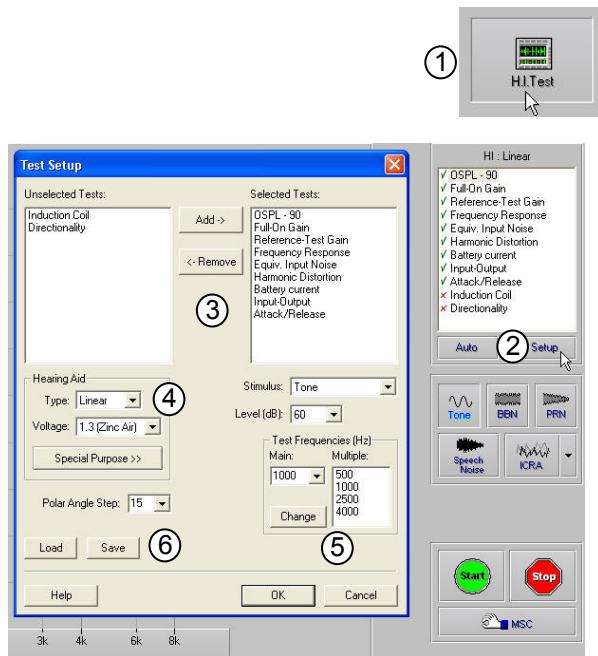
①

H.I.Test

Test Setup

Unselected Tests:
Induction Coil
Directionality

Add ->
<- Remove

Selected Tests:
OSPL - 90
Full-On Gain
Reference-Test Gain
Frequency Response
Equiv. Input Noise
Harmonic Distortion
Battery current
Input-Output
Attack/Release

③

Hearing Aid
Type: Linear
Voltage: 1.3 (Zinc Air)
Special Purpose >>

④

Stimulus: Tone
Level (dB): 60

Test Frequencies (Hz)
Main: 1000
Multiple:
500
1000
2500
4000
Change

⑤

Polar Angle Step: 15

Load Save ⑥

Help OK Cancel

3k 4k 6k 8k

HI : Linear
✓ OSPL - 90
✓ Full-On Gain
✓ Reference-Test Gain
✓ Frequency Response
✓ Equiv. Input Noise
✓ Harmonic Distortion
✓ Battery current
✓ Input-Output
✓ Attack/Release
✗ Induction Coil
✗ Directionality

Auto ② Setup

Tone BBN PRN
Speech Noise ICRA

Start Stop

MSC